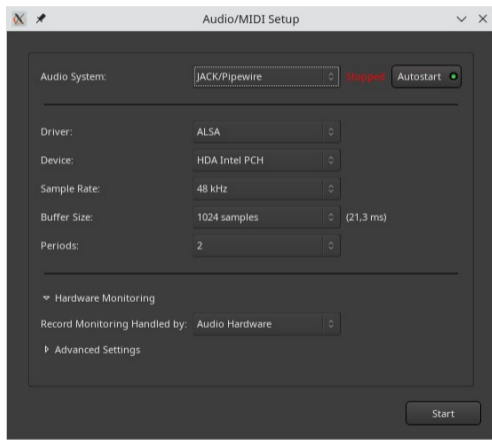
Audio/MIDI Setup

Audio System: JACK/Pipewire Stopped Autostart

Driver: ALSA

Device: HDA Intel PCH

Sample Rate: 48 kHz

Buffer Size: 1024 samples (21,3 ms)

Periods: 2

Hardware Monitoring

Record Monitoring Handled by: Audio Hardware

Advanced Settings

Start